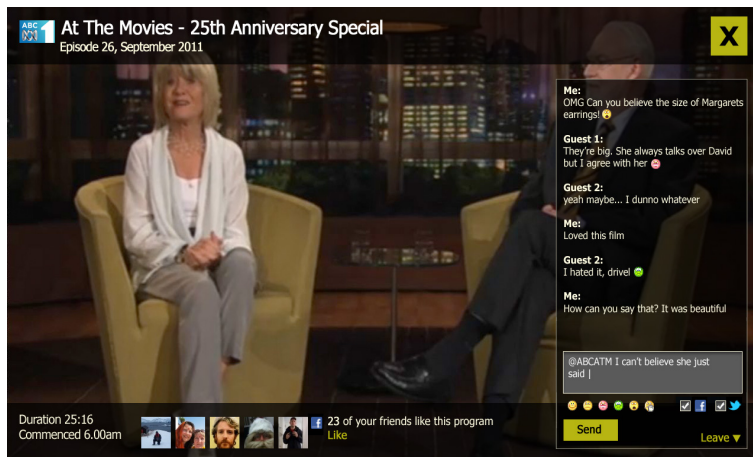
ABC 1

At The Movies - 25th Anniversary Special
Episode 26, September 2011

X

Me:
OMG Can you believe the size of Margarets earrings!

Guest 1:
They're big. She always talks over David but I agree with her

Guest 2:
yeah maybe... I dunno whatever

Me:
Loved this film

Guest 2:
I hated it, drivel

Me:
How can you say that? It was beautiful

@ABCATM I can't believe she just said |

Send

Leave ▼

Duration 25:16
Commenced 6.00am

23 of your friends like this program
Like